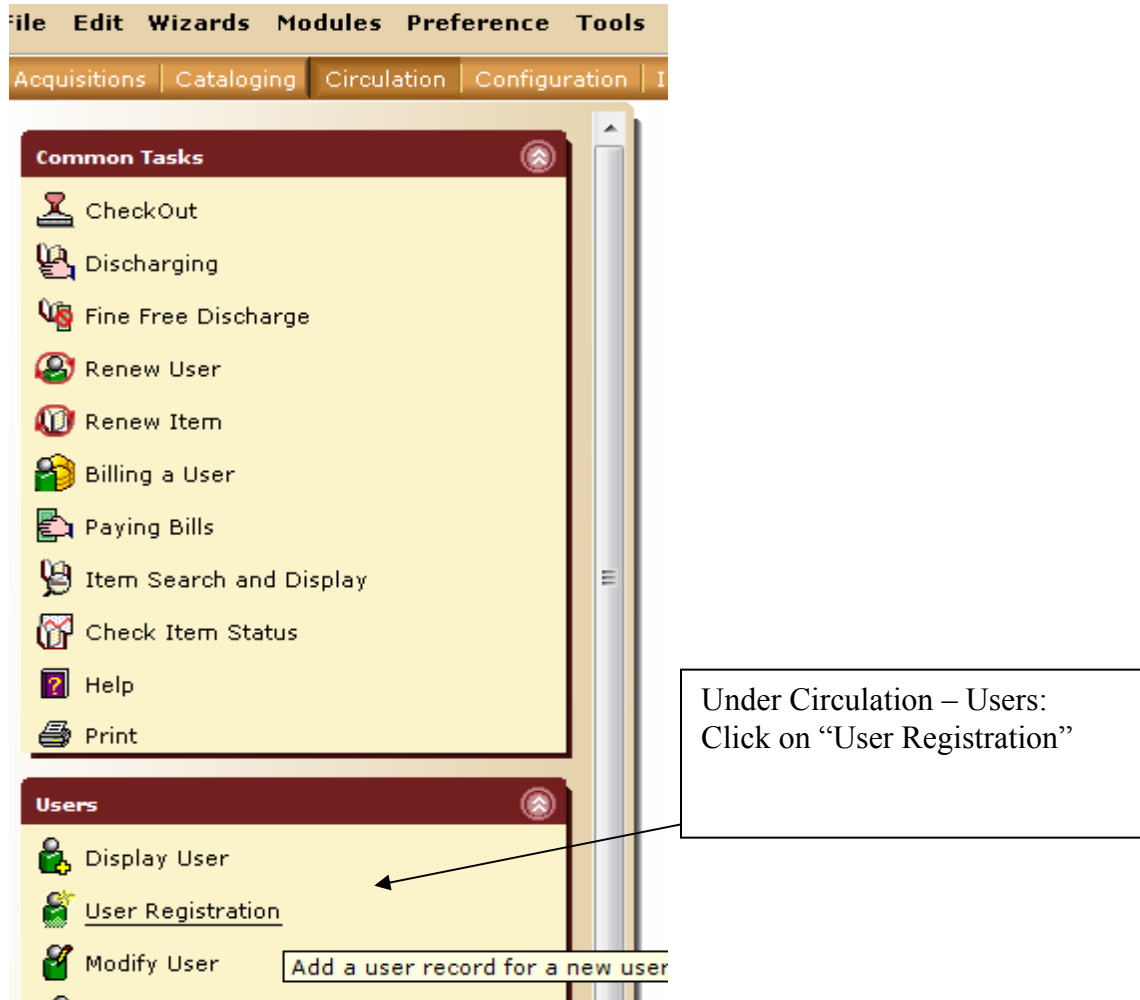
ile Edit Wizards Modules Preference Tools

Acquisitions | Cataloging | Circulation | Configuration | I

Common Tasks

CheckOut

Discharging

Fine Free Discharge

Renew User

Renew Item

Billing a User

Paying Bills

Item Search and Display

Check Item Status

Help

Print

Users

Display User

User Registration

Modify User

Add a user record for a new user

Under Circulation – Users: Click on "User Registration"